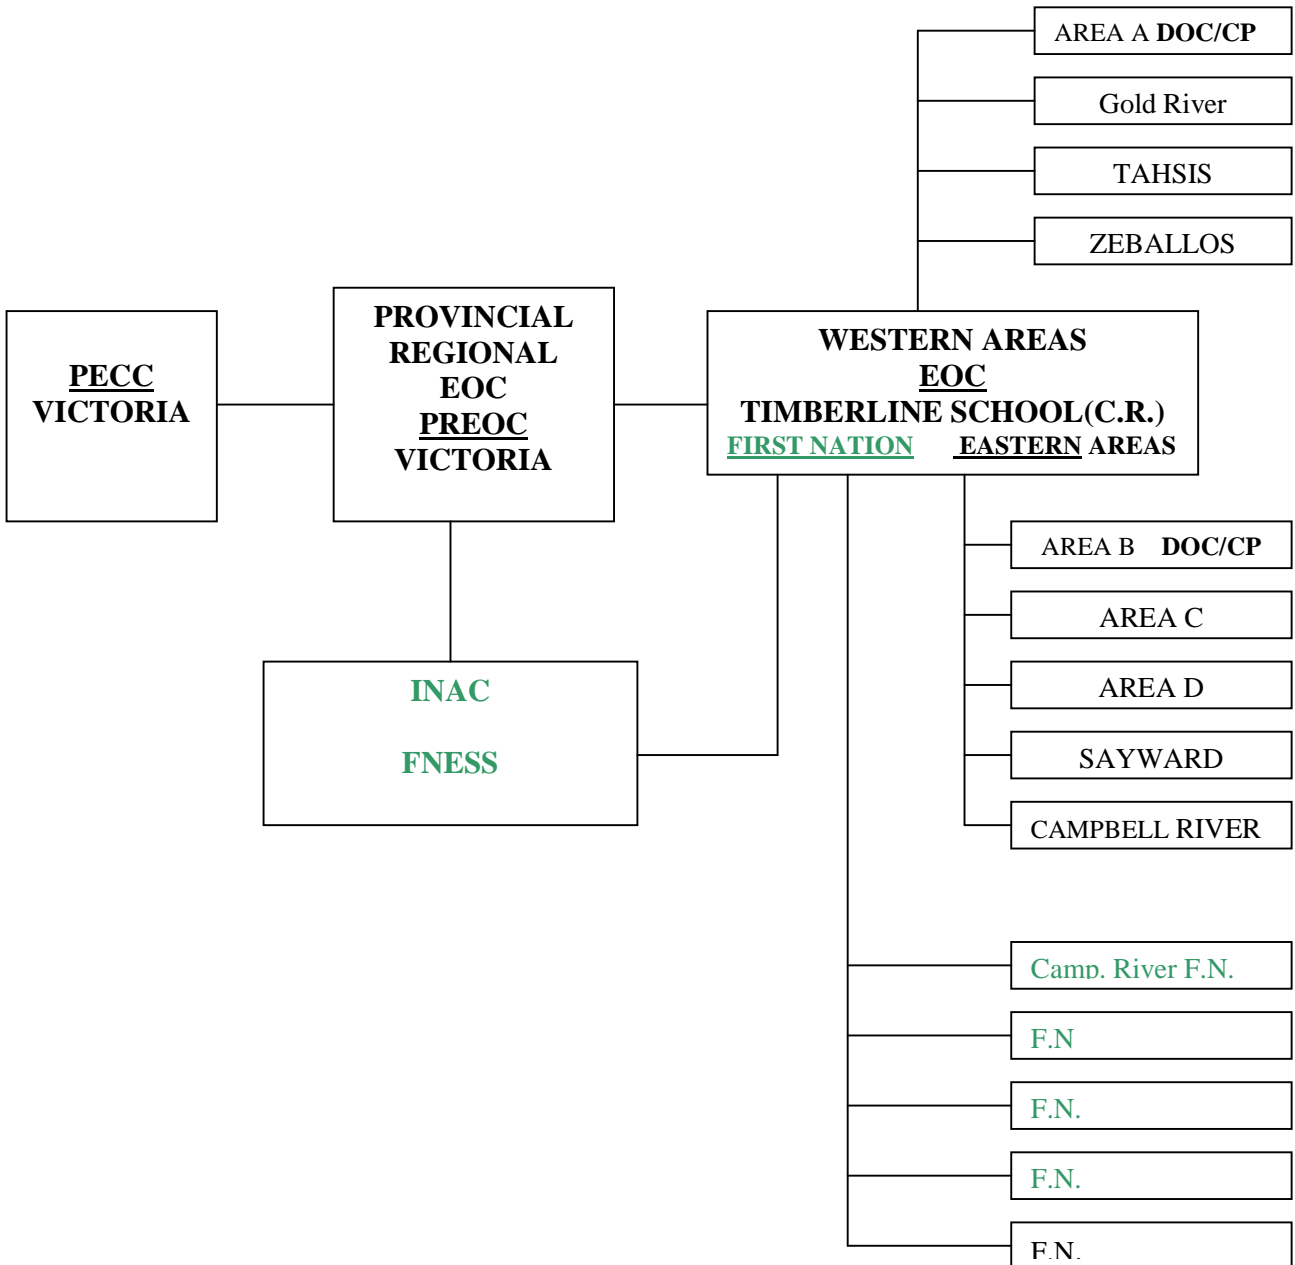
AREA A DOC/CP

Gold River

TAHSIS

ZEBALLOS

PECC
VICTORIA

PROVINCIAL
REGIONAL
EOC
PREOC
VICTORIA

WESTERN AREAS
EOC
TIMBERLINE SCHOOL(C.R.)
FIRST NATION EASTERN AREAS

AREA B DOC/CP

AREA C

AREA D

SAYWARD

CAMPBELL RIVER

INAC

FNESS

Camp. River F.N.

F.N

F.N.

F.N.

F.N.